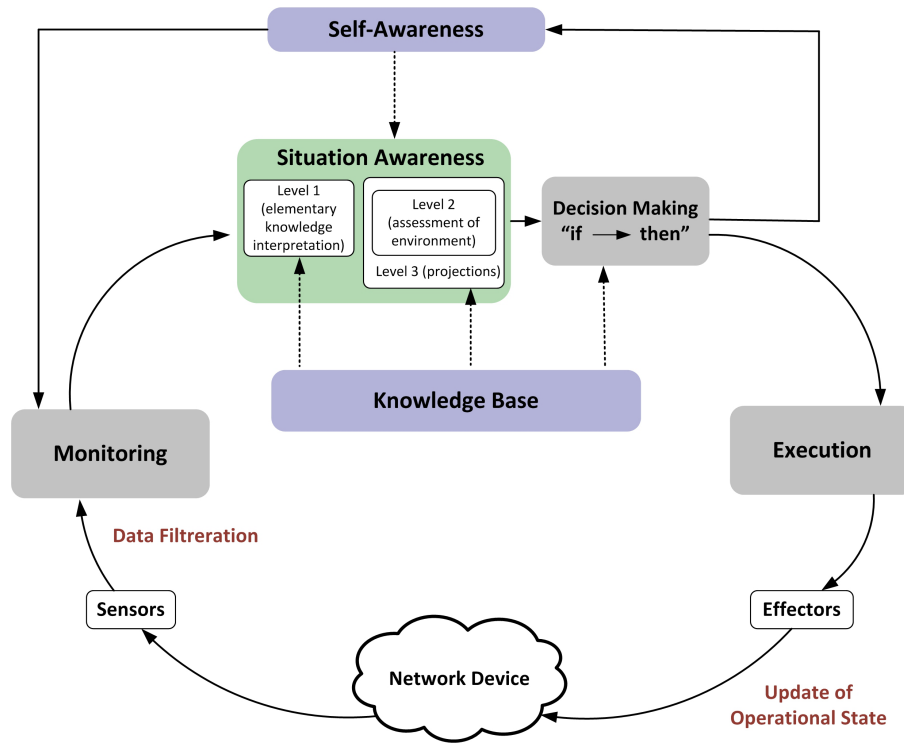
Self-Awareness

Situation Awareness

Level 1 (elementary knowledge interpretation)

Level 2 (assessment of environment)

Level 3 (projections)

Decision Making "if $\longrightarrow$ then"

Knowledge Base

Monitoring

Execution

Data Filtreration

Sensors

Effectors

Network Device

Update of Operational State